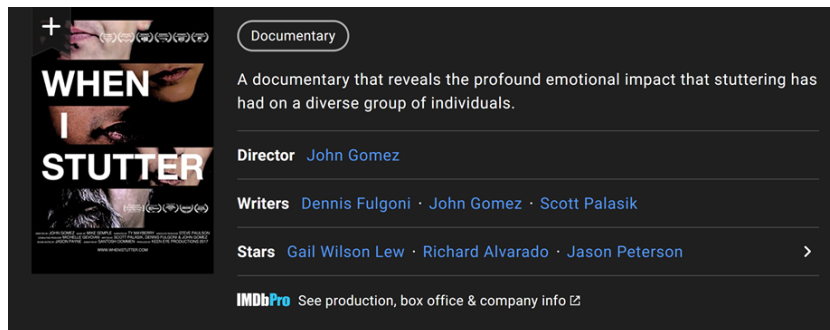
+

WHEN
I
STUTTER

WWW.WHENISTUTTER.COM

Documentary

A documentary that reveals the profound emotional impact that stuttering has had on a diverse group of individuals.

Director John Gomez

Writers Dennis Fulgoni · John Gomez · Scott Palasik

Stars Gail Wilson Lew · Richard Alvarado · Jason Peterson

IMDbPro See production, box office & company info